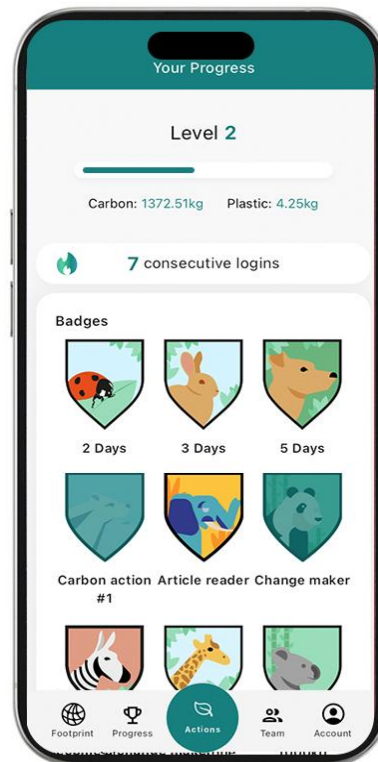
Your Progress

Level 2

Carbon: 1372.51kg Plastic: 4.25kg

7 consecutive logins

Badges

2 Days

3 Days

5 Days

Carbon action #1

Article reader

Change maker

Footprint

Progress

Actions

Team

Account